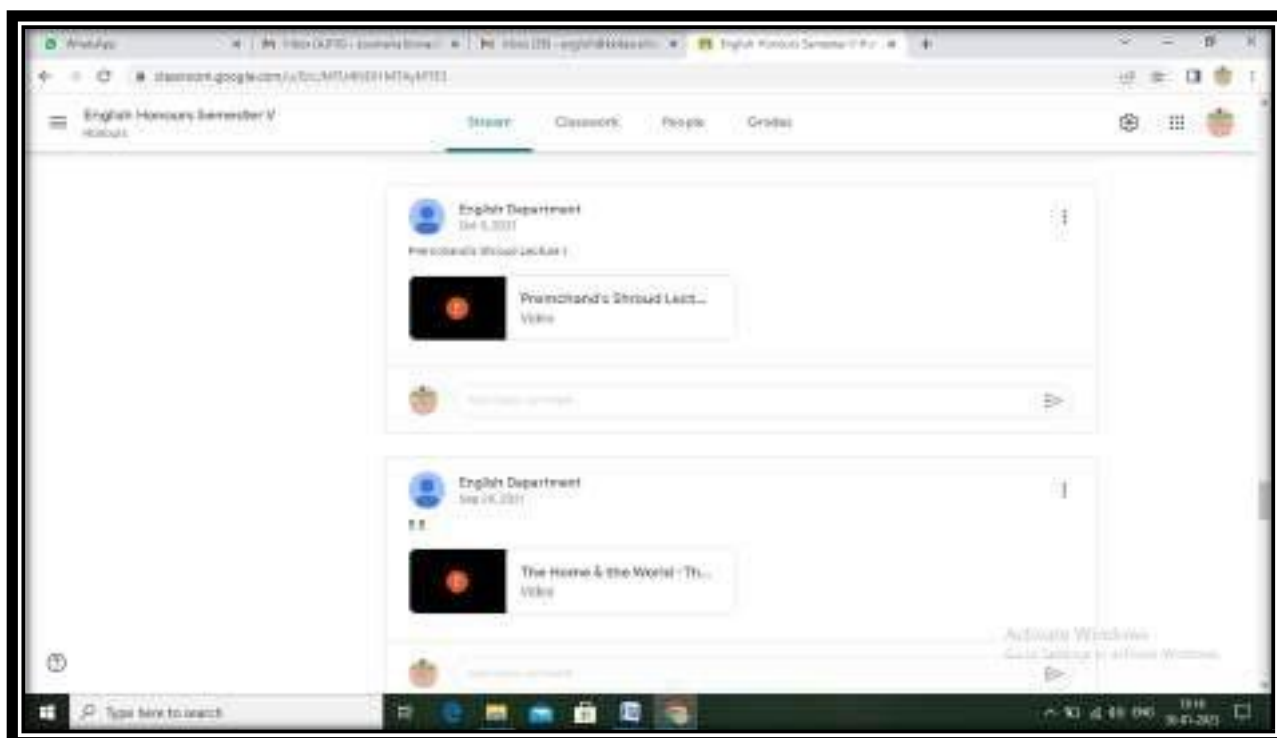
WhatsApp
Inbox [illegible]
Inbox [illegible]
English Honours Semester V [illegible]

classroom.google.com/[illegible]

English Honours Semester V
Honours

Stream
Classwork
People
Grades

English Department
Oct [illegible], 2021
Premchand's Shroud Lecture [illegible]

Premchand's Shroud Lect...
Video

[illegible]

English Department
Sep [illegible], 2021
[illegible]

The Home & the World - Th...
Video

Activate Windows
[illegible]

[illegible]

Type here to search
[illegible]